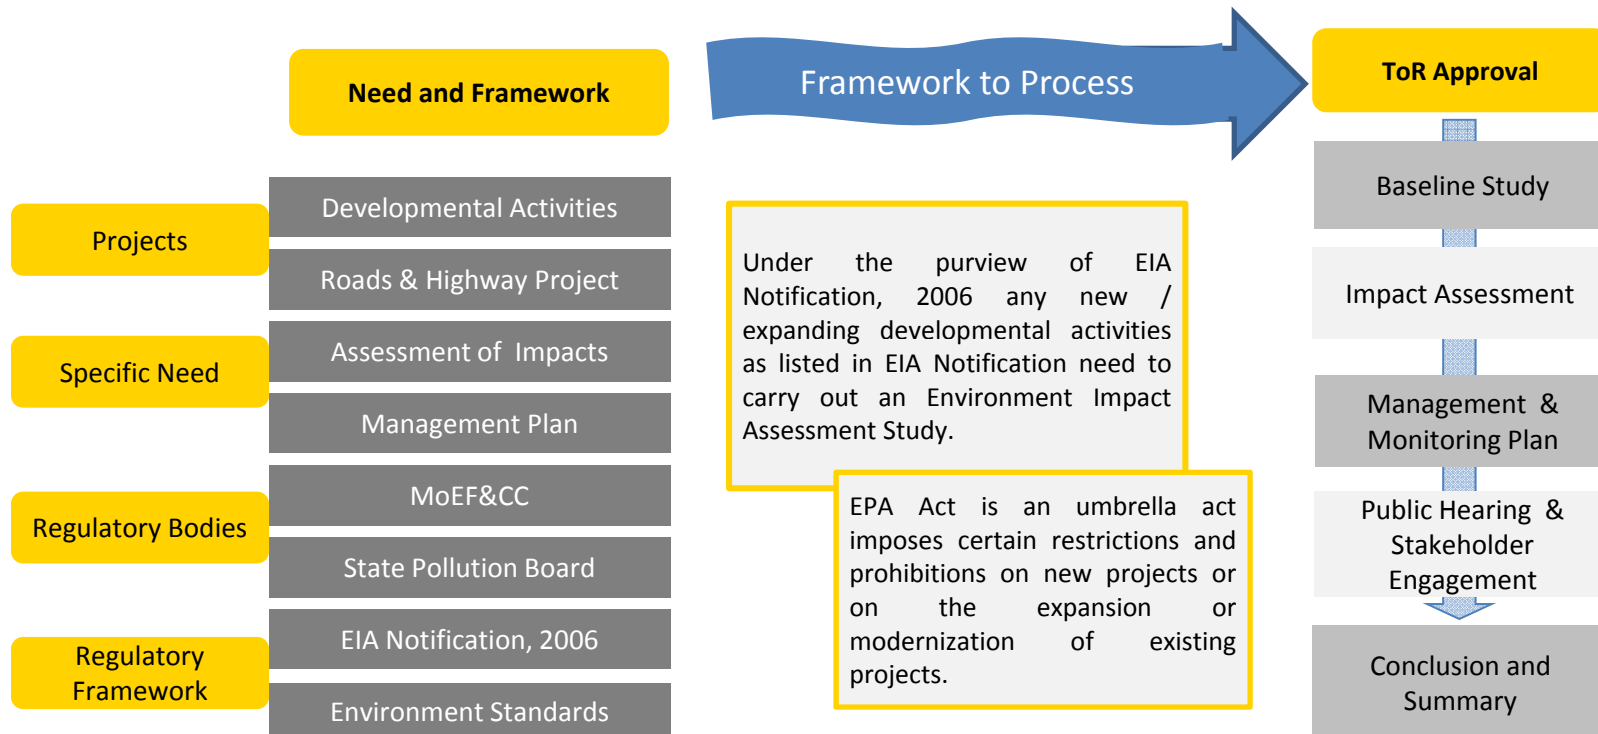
Need and Framework

Framework to Process

ToR Approval

Projects

Developmental Activities

Roads & Highway Project

Specific Need

Assessment of Impacts

Management Plan

Regulatory Bodies

MoEF&CC

State Pollution Board

Regulatory Framework

EIA Notification, 2006

Environment Standards

Under the purview of EIA Notification, 2006 any new / expanding developmental activities as listed in EIA Notification need to carry out an Environment Impact Assessment Study.

EPA Act is an umbrella act imposes certain restrictions and prohibitions on new projects or on the expansion or modernization of existing projects.

Baseline Study

Impact Assessment

Management & Monitoring Plan

Public Hearing & Stakeholder Engagement

Conclusion and Summary